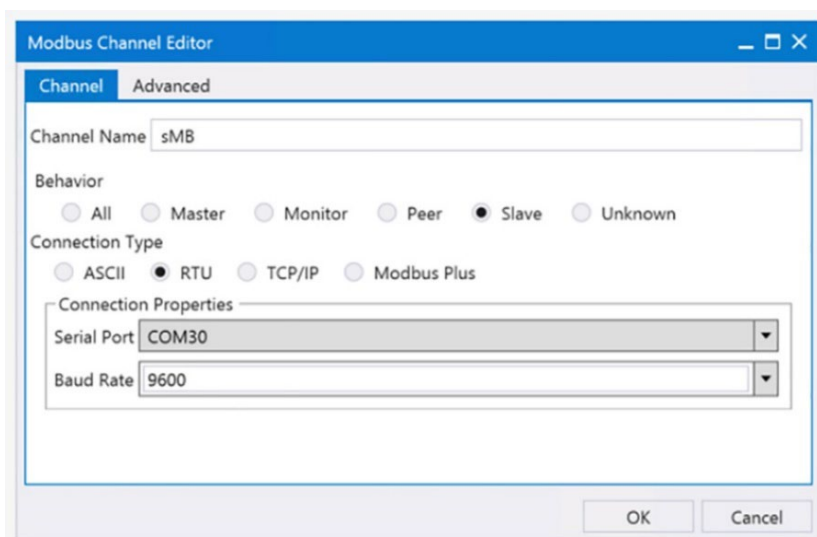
Modbus Channel Editor

Channel Advanced

Channel Name sMB

Behavior

All Master Monitor Peer Slave Unknown

Connection Type

ASCII RTU TCP/IP Modbus Plus

Connection Properties

Serial Port COM30

Baud Rate 9600

OK Cancel